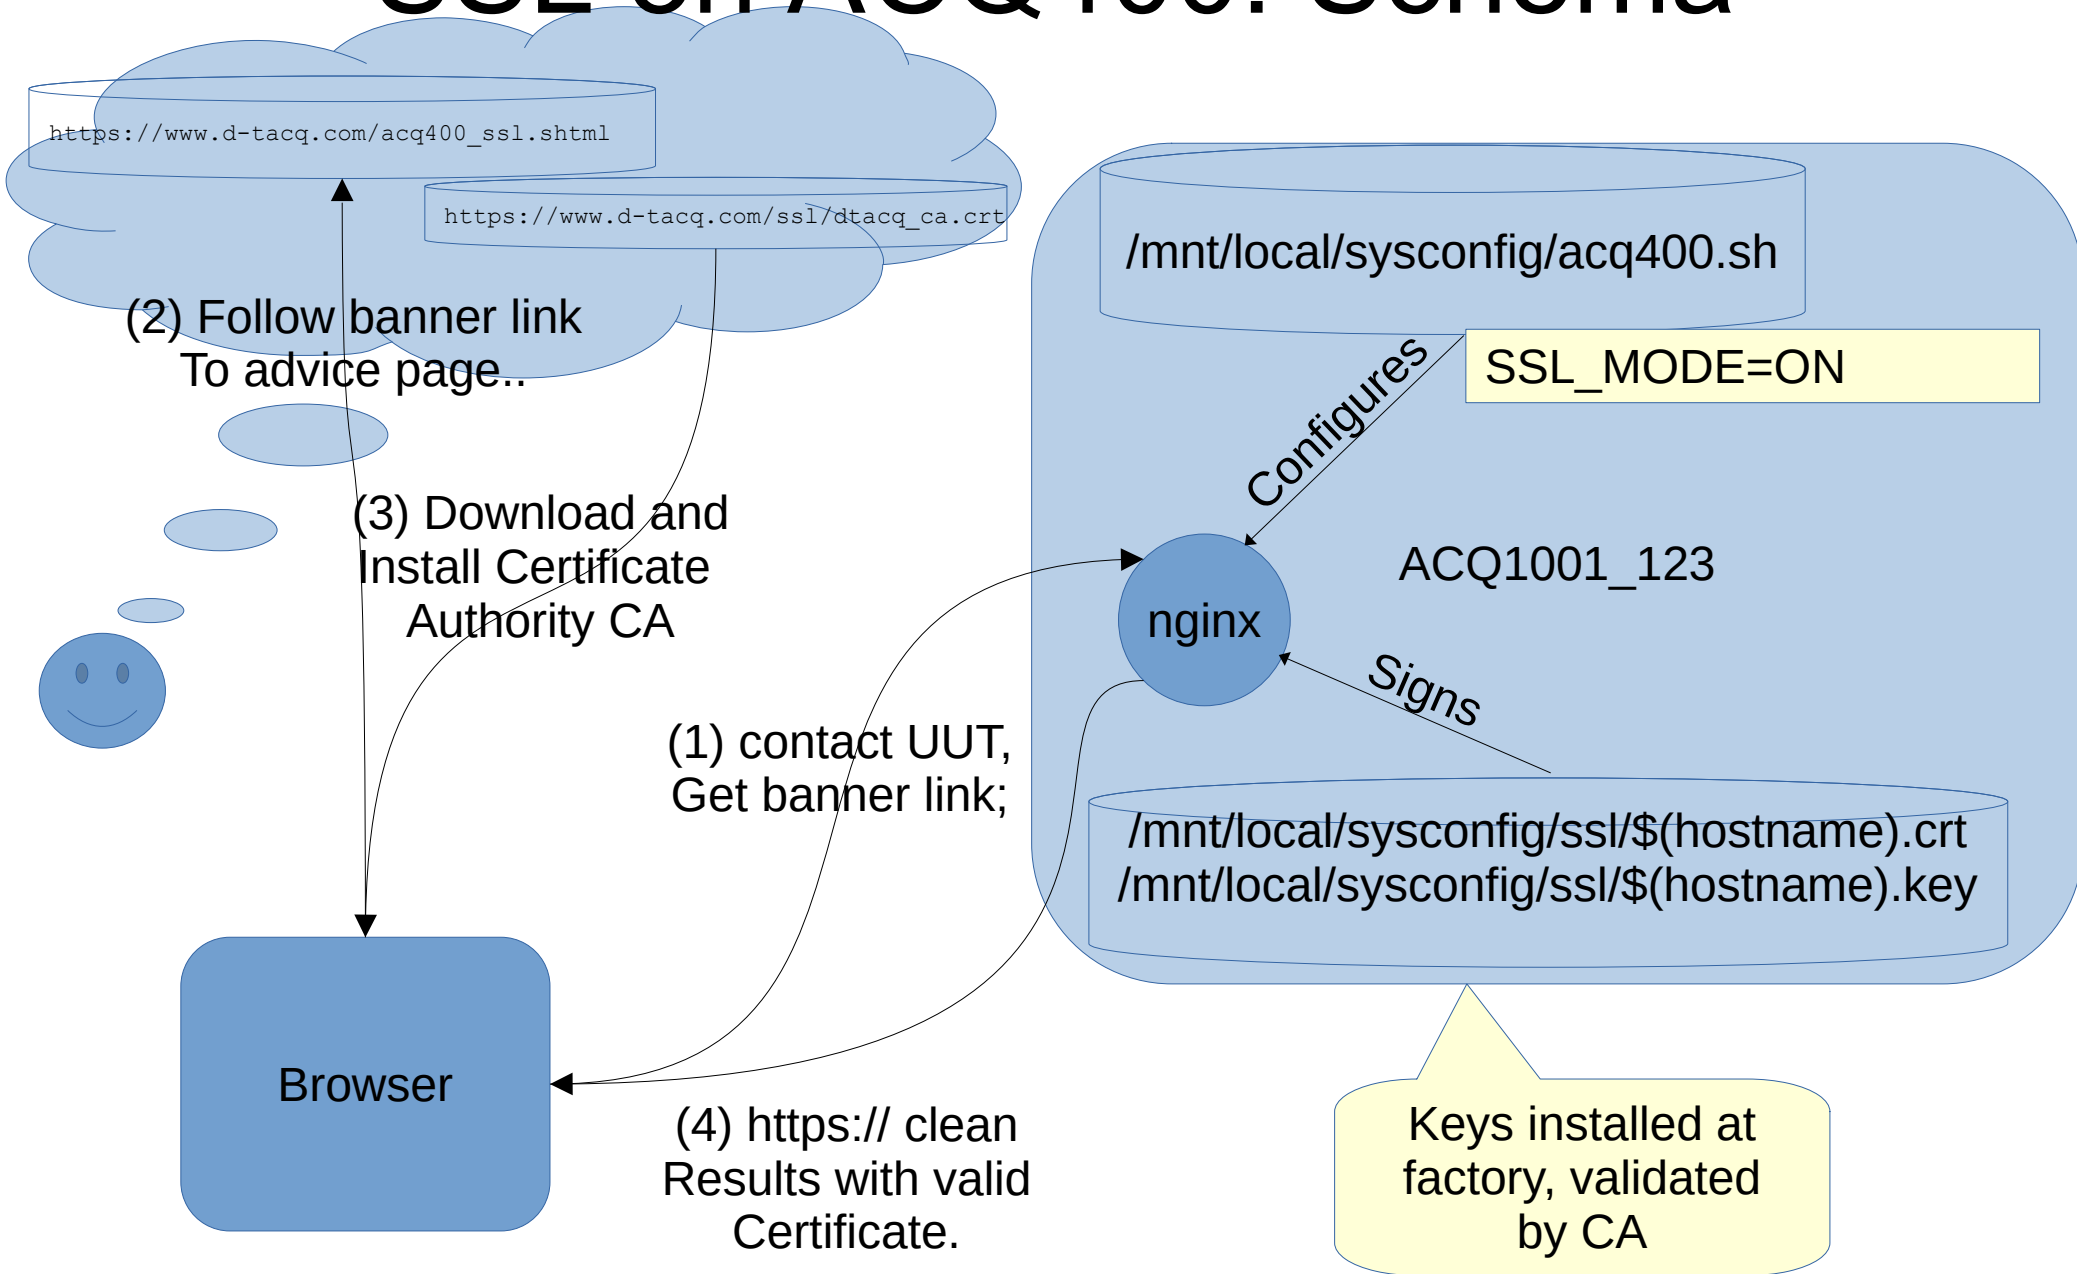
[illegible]

https://www.d-tacq.com/acq400_ssl.shtml

https://www.d-tacq.com/ssl/dtacq_ca.crt

(2) Follow banner link
To advice page..

(3) Download and
Install Certificate
Authority CA

/mnt/local/sysconfig/acq400.sh

SSL_MODE=ON

Configures

ACQ1001_123

nginx

Signs

(1) contact UUT,
Get banner link;

/mnt/local/sysconfig/ssl/$(hostname).crt
/mnt/local/sysconfig/ssl/$(hostname).key

Browser

(4) https:// clean
Results with valid
Certificate.

Keys installed at
factory, validated
by CA